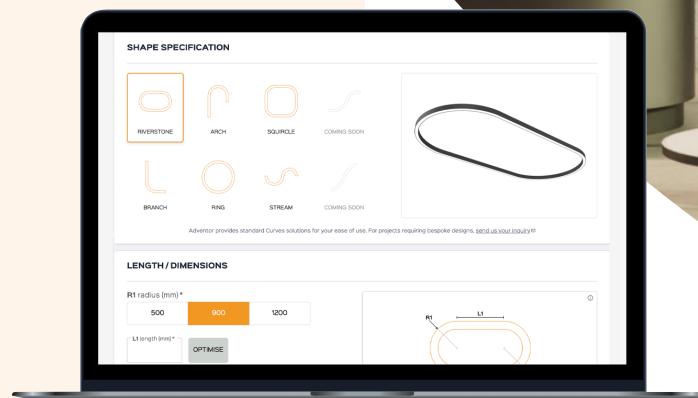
SHAPE SPECIFICATION

RIVERSTONE
ARCH
SQUIRCLE
COMING SOON
BRANCH
RING
STREAM
COMING SOON

Adventor provides standard Curves solutions for your ease of use. For projects requiring bespoke designs, send us your inquiry

LENGTH / DIMENSIONS

R1 radius (mm) *

| 500 | 900 | 1200 |
|---|---|---|

L1 length (mm) *

OPTIMISE

R1
L1